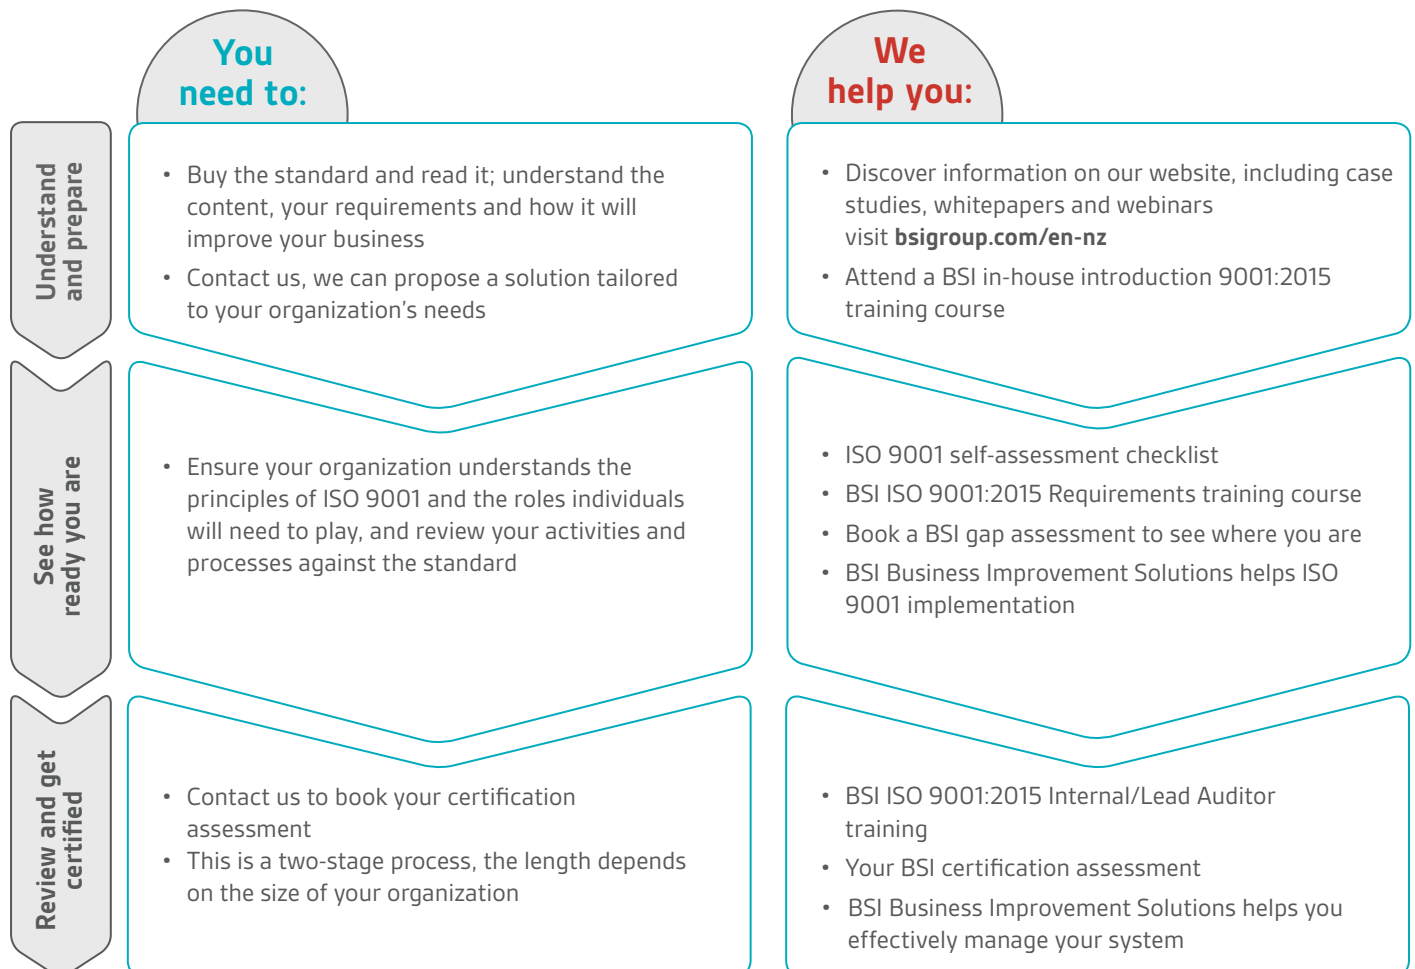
You need to:

We help you:

Understand and prepare

- Buy the standard and read it; understand the content, your requirements and how it will improve your business
- Contact us, we can propose a solution tailored to your organization's needs

- Discover information on our website, including case studies, whitepapers and webinars visit **bsigroup.com/en-nz**
- Attend a BSI in-house introduction 9001:2015 training course

See how ready you are

- Ensure your organization understands the principles of ISO 9001 and the roles individuals will need to play, and review your activities and processes against the standard

- ISO 9001 self-assessment checklist
- BSI ISO 9001:2015 Requirements training course
- Book a BSI gap assessment to see where you are
- BSI Business Improvement Solutions helps ISO 9001 implementation

Review and get certified

- Contact us to book your certification assessment
- This is a two-stage process, the length depends on the size of your organization

- BSI ISO 9001:2015 Internal/Lead Auditor training
- Your BSI certification assessment
- BSI Business Improvement Solutions helps you effectively manage your system